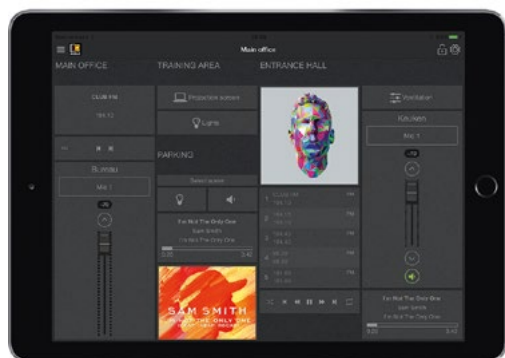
Main office

MAIN OFFICE

TRAINING AREA

ENTRANCE HALL

CLUB FM

104.12

Projection screen

Lights

Ventilation

Kitchen

Mic 1

Bureau

Mic 1

PARKING

Select scene

-20

I'm Not The Only One

Sam Smith

I'm Not The Only One

0:25

3:40

SAM SMITH

I'M NOT THE ONLY ONE

FM

FM

FM

FM

FM

I'm Not The Only One

Sam Smith

I'm Not The Only One

0:25

3:40